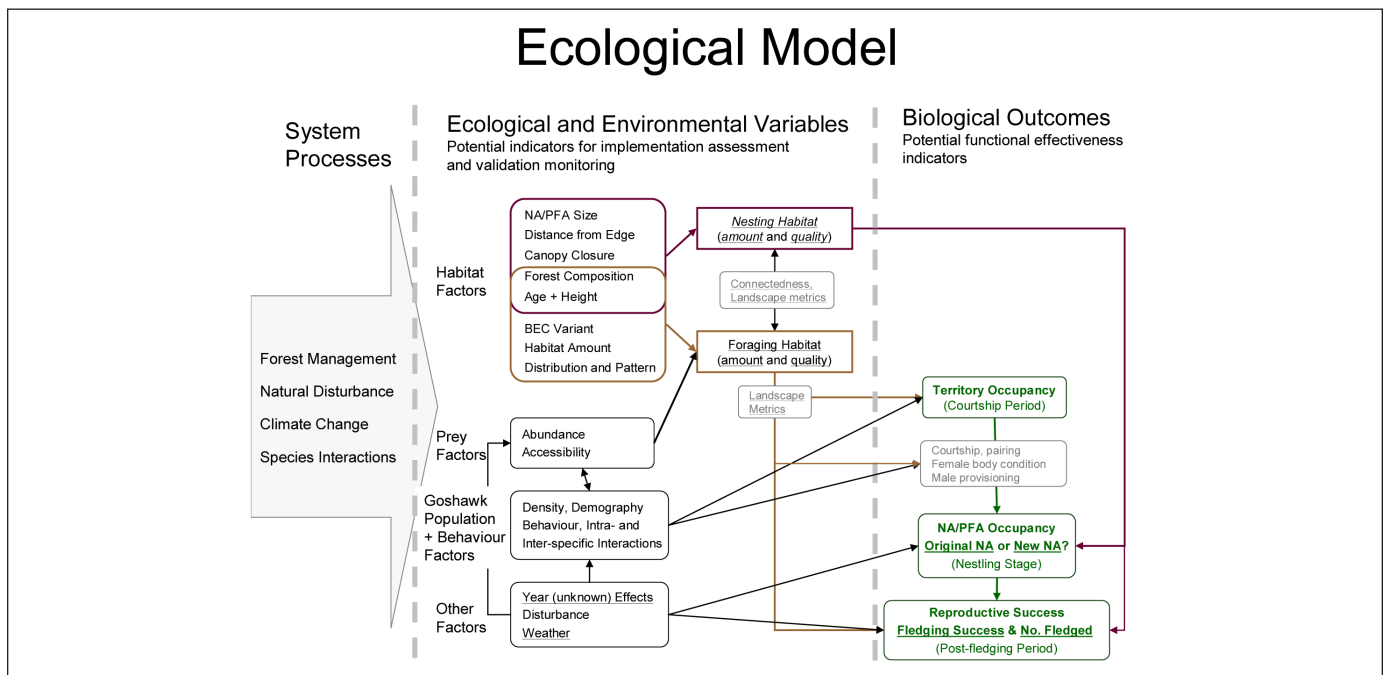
Ecological Model

System Processes

Forest Management
Natural Disturbance
Climate Change
Species Interactions

Ecological and Environmental Variables
Potential indicators for implementation assessment and validation monitoring

Habitat Factors

NA/PFA Size
Distance from Edge
Canopy Closure
Forest Composition
Age + Height
BEC Variant
Habitat Amount
Distribution and Pattern

Nesting Habitat
(amount and quality)

Connectedness, Landscape metrics

Foraging Habitat
(amount and quality)

Landscape Metrics

Prey Factors

Abundance
Accessibility

Goshawk Population + Behaviour Factors

Density, Demography
Behaviour, Intra- and Inter-specific Interactions

Other Factors

Year (unknown) Effects
Disturbance
Weather

Biological Outcomes
Potential functional effectiveness indicators

Territory Occupancy
(Courtship Period)

Courtship, pairing
Female body condition
Male provisioning

NA/PFA Occupancy
Original NA or New NA?
(Nestling Stage)

Reproductive Success
Fledging Success & No. Fledged
(Post-fledging Period)